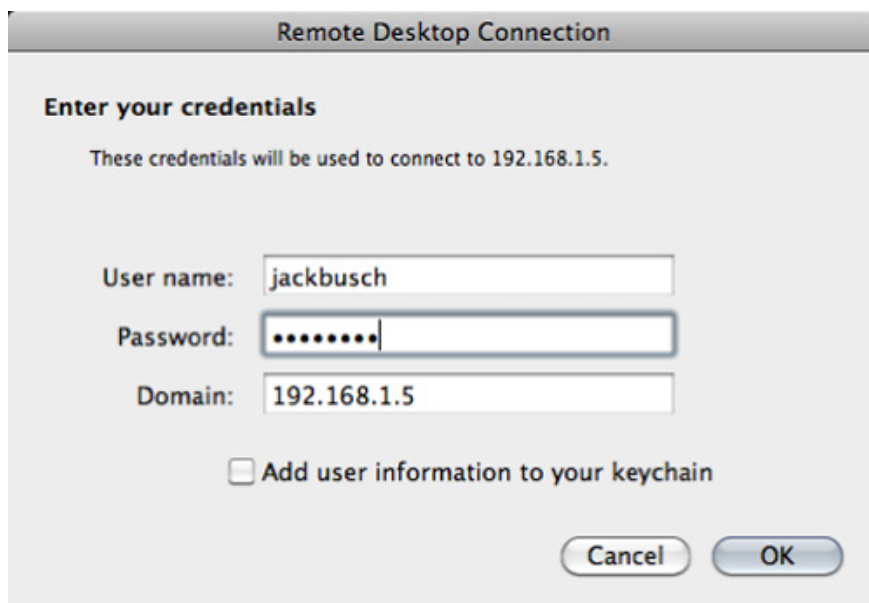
Remote Desktop Connection

Enter your credentials

These credentials will be used to connect to 192.168.1.5.

User name: jackbusch

Password: ••••••••

Domain: 192.168.1.5

Add user information to your keychain

Cancel OK